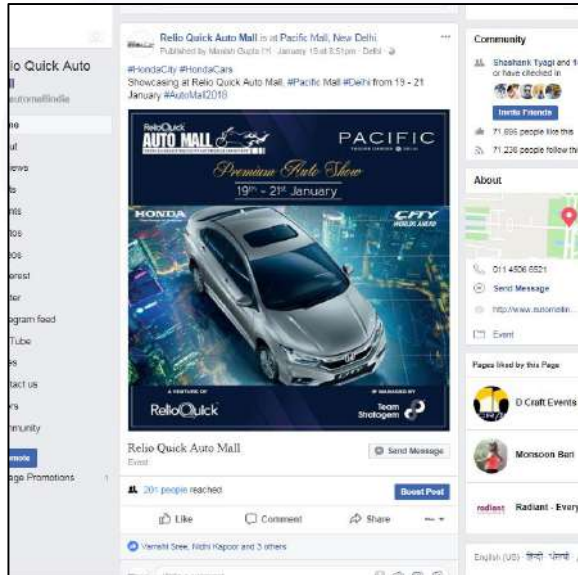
lo Quick Auto
ll
utomallindia

ne
ut
iews
s
nts
tos
os
erest
ter
gram feed
Tube
es
tact us
rs
nmunity
mote
ge Promotions

Relio Quick Auto Mall is at Pacific Mall, New Delhi
Published by Manish Gupta [?] · January 15 at 5:51pm · Delhi ·

#HondaCity #HondaCars
Showcasing at Relio Quick Auto Mall, #Pacific Mall #Delhi from 19 - 21 January #AutoMall2018

ReliQuick
AUTO MALL
PACIFIC
Premium Auto Show
19th - 21st January
HONDA
CITY
A VENTURE OF
ReliaQuick
MANAGED BY
Team Shotogem

Relio Quick Auto Mall
Event
Send Message

201 people reached
Boost Post

Like
Comment
Share

Vamshi Sree, Nidhi Kapoor and 3 others

Community
Shashank Tyagi and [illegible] or have checked in
Invite Friends
71,895 people like this
71,236 people follow this

About
011 4506 6521
Send Message
http://www.automallin...
Event

Pages liked by this Page
D Craft Events
Monsoon Bari
Radiant - Every

English (US) हिन्दी ਪੰਜਾਬੀ